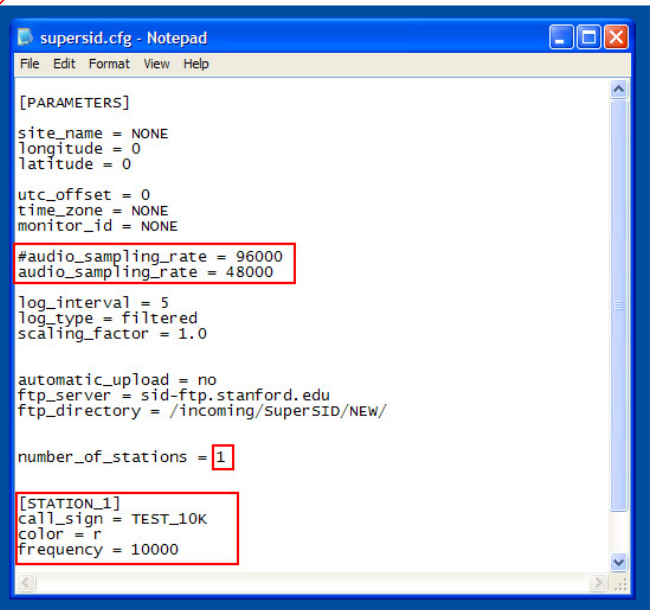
supersid.cfg - Notepad

File Edit Format View Help

[PARAMETERS]

site_name = NONE
longitude = 0
latitude = 0

utc_offset = 0
time_zone = NONE
monitor_id = NONE

#audio_sampling_rate = 96000
audio_sampling_rate = 48000

log_interval = 5
log_type = filtered
scaling_factor = 1.0

automatic_upload = no
ftp_server = sid-ftp.stanford.edu
ftp_directory = /incoming/SuperSID/NEW/

number_of_stations = 1

[STATION_1]
call_sign = TEST_10K
color = r
frequency = 10000